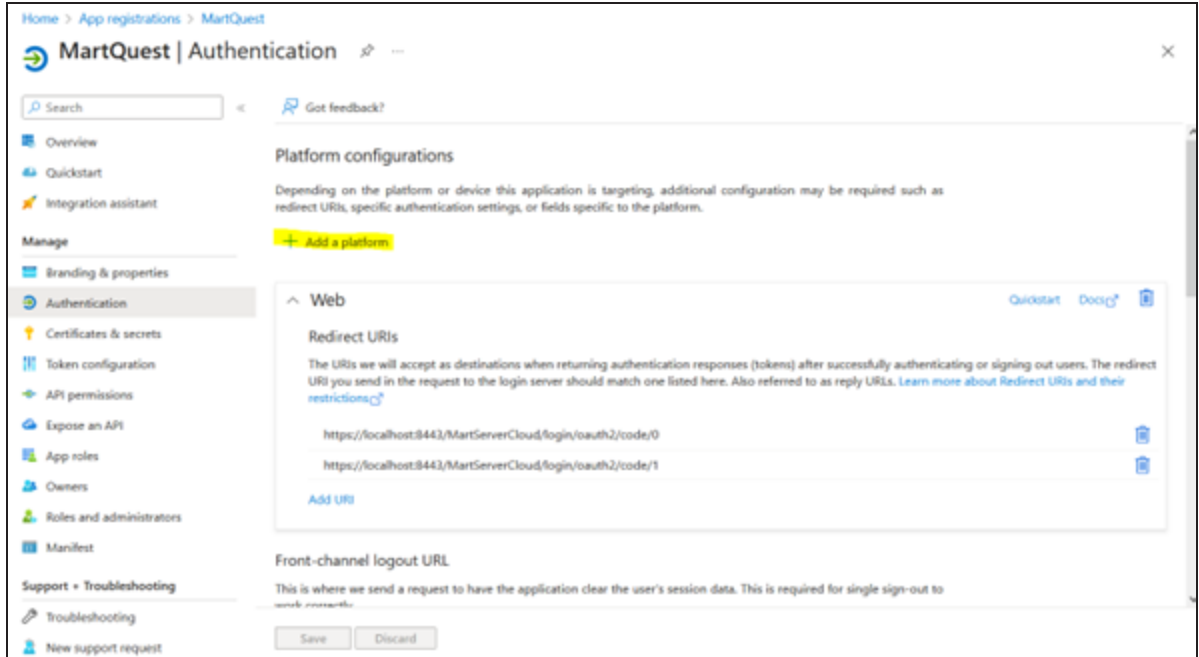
Home > App registrations > MartQuest

MartQuest | Authentication

Search

Overview

Quickstart

Integration assistant

Manage

Branding & properties

Authentication

Certificates & secrets

Token configuration

API permissions

Expose an API

App roles

Owners

Roles and administrators

Manifest

Support + Troubleshooting

Troubleshooting

New support request

Got feedback?

Platform configurations

Depending on the platform or device this application is targeting, additional configuration may be required such as redirect URIs, specific authentication settings, or fields specific to the platform.

+ Add a platform

Web

Quickstart Docs

Redirect URIs

The URIs we will accept as destinations when returning authentication responses (tokens) after successfully authenticating or signing out users. The redirect URI you send in the request to the login server should match one listed here. Also referred to as reply URLs. Learn more about Redirect URIs and their restrictions

https://localhost:8443/MartServerCloud/login/oauth2/code/0

https://localhost:8443/MartServerCloud/login/oauth2/code/1

Add URI

Front-channel logout URL

This is where we send a request to have the application clear the user's session data. This is required for single sign-out to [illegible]

Save Discard